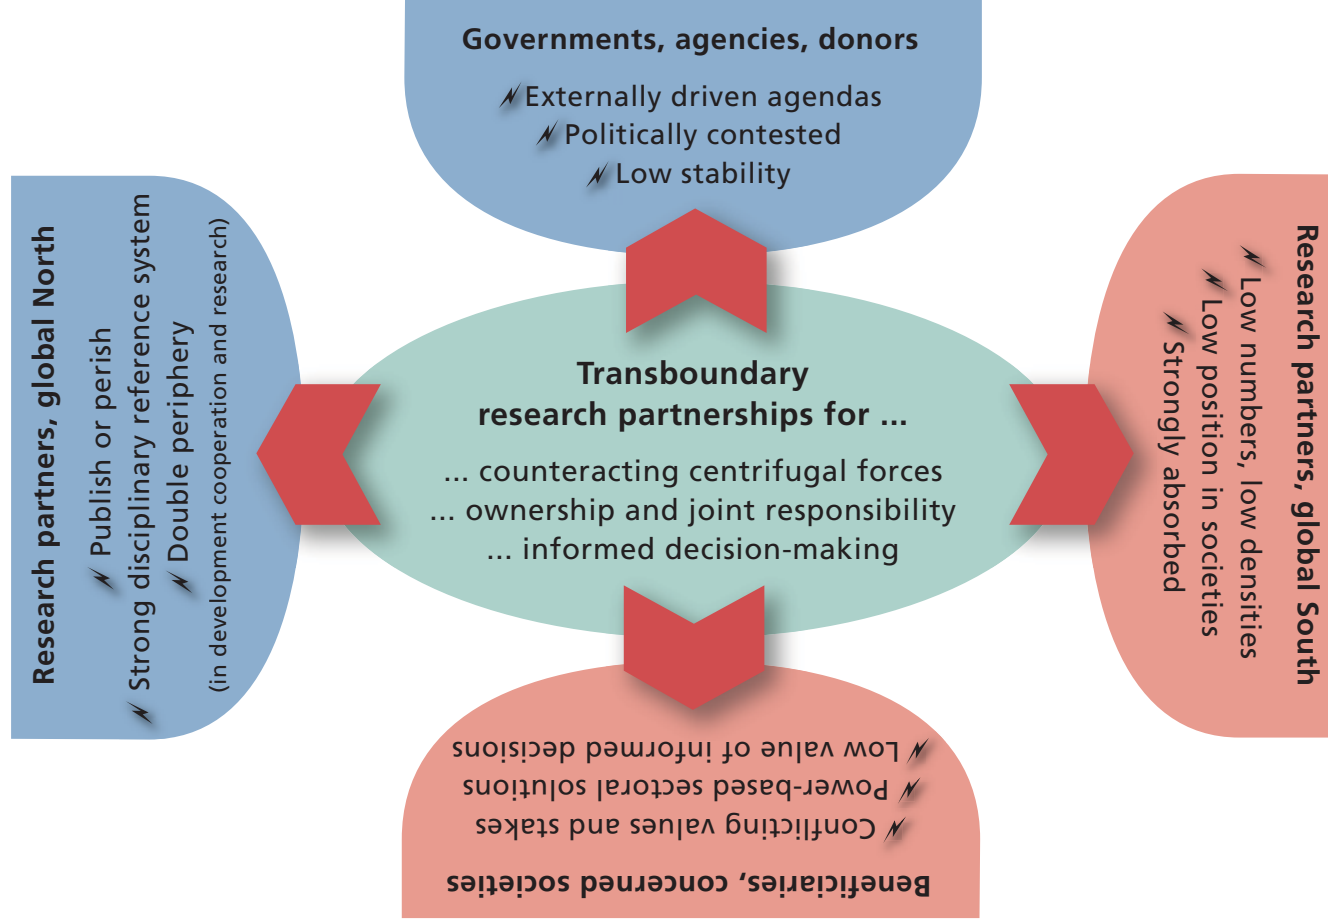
Governments, agencies, donors

Externally driven agendas
Politically contested
Low stability

Research partners, global North

Publish or perish
Strong disciplinary reference system
Double periphery
(in development cooperation and research)

Transboundary research partnerships for ...

... counteracting centrifugal forces
... ownership and joint responsibility
... informed decision-making

Research partners, global South

Low numbers, low densities
Low position in societies
Strongly absorbed

Beneficiaries, concerned societies

Conflicting values and stakes
Power-based sectoral solutions
Low value of informed decisions